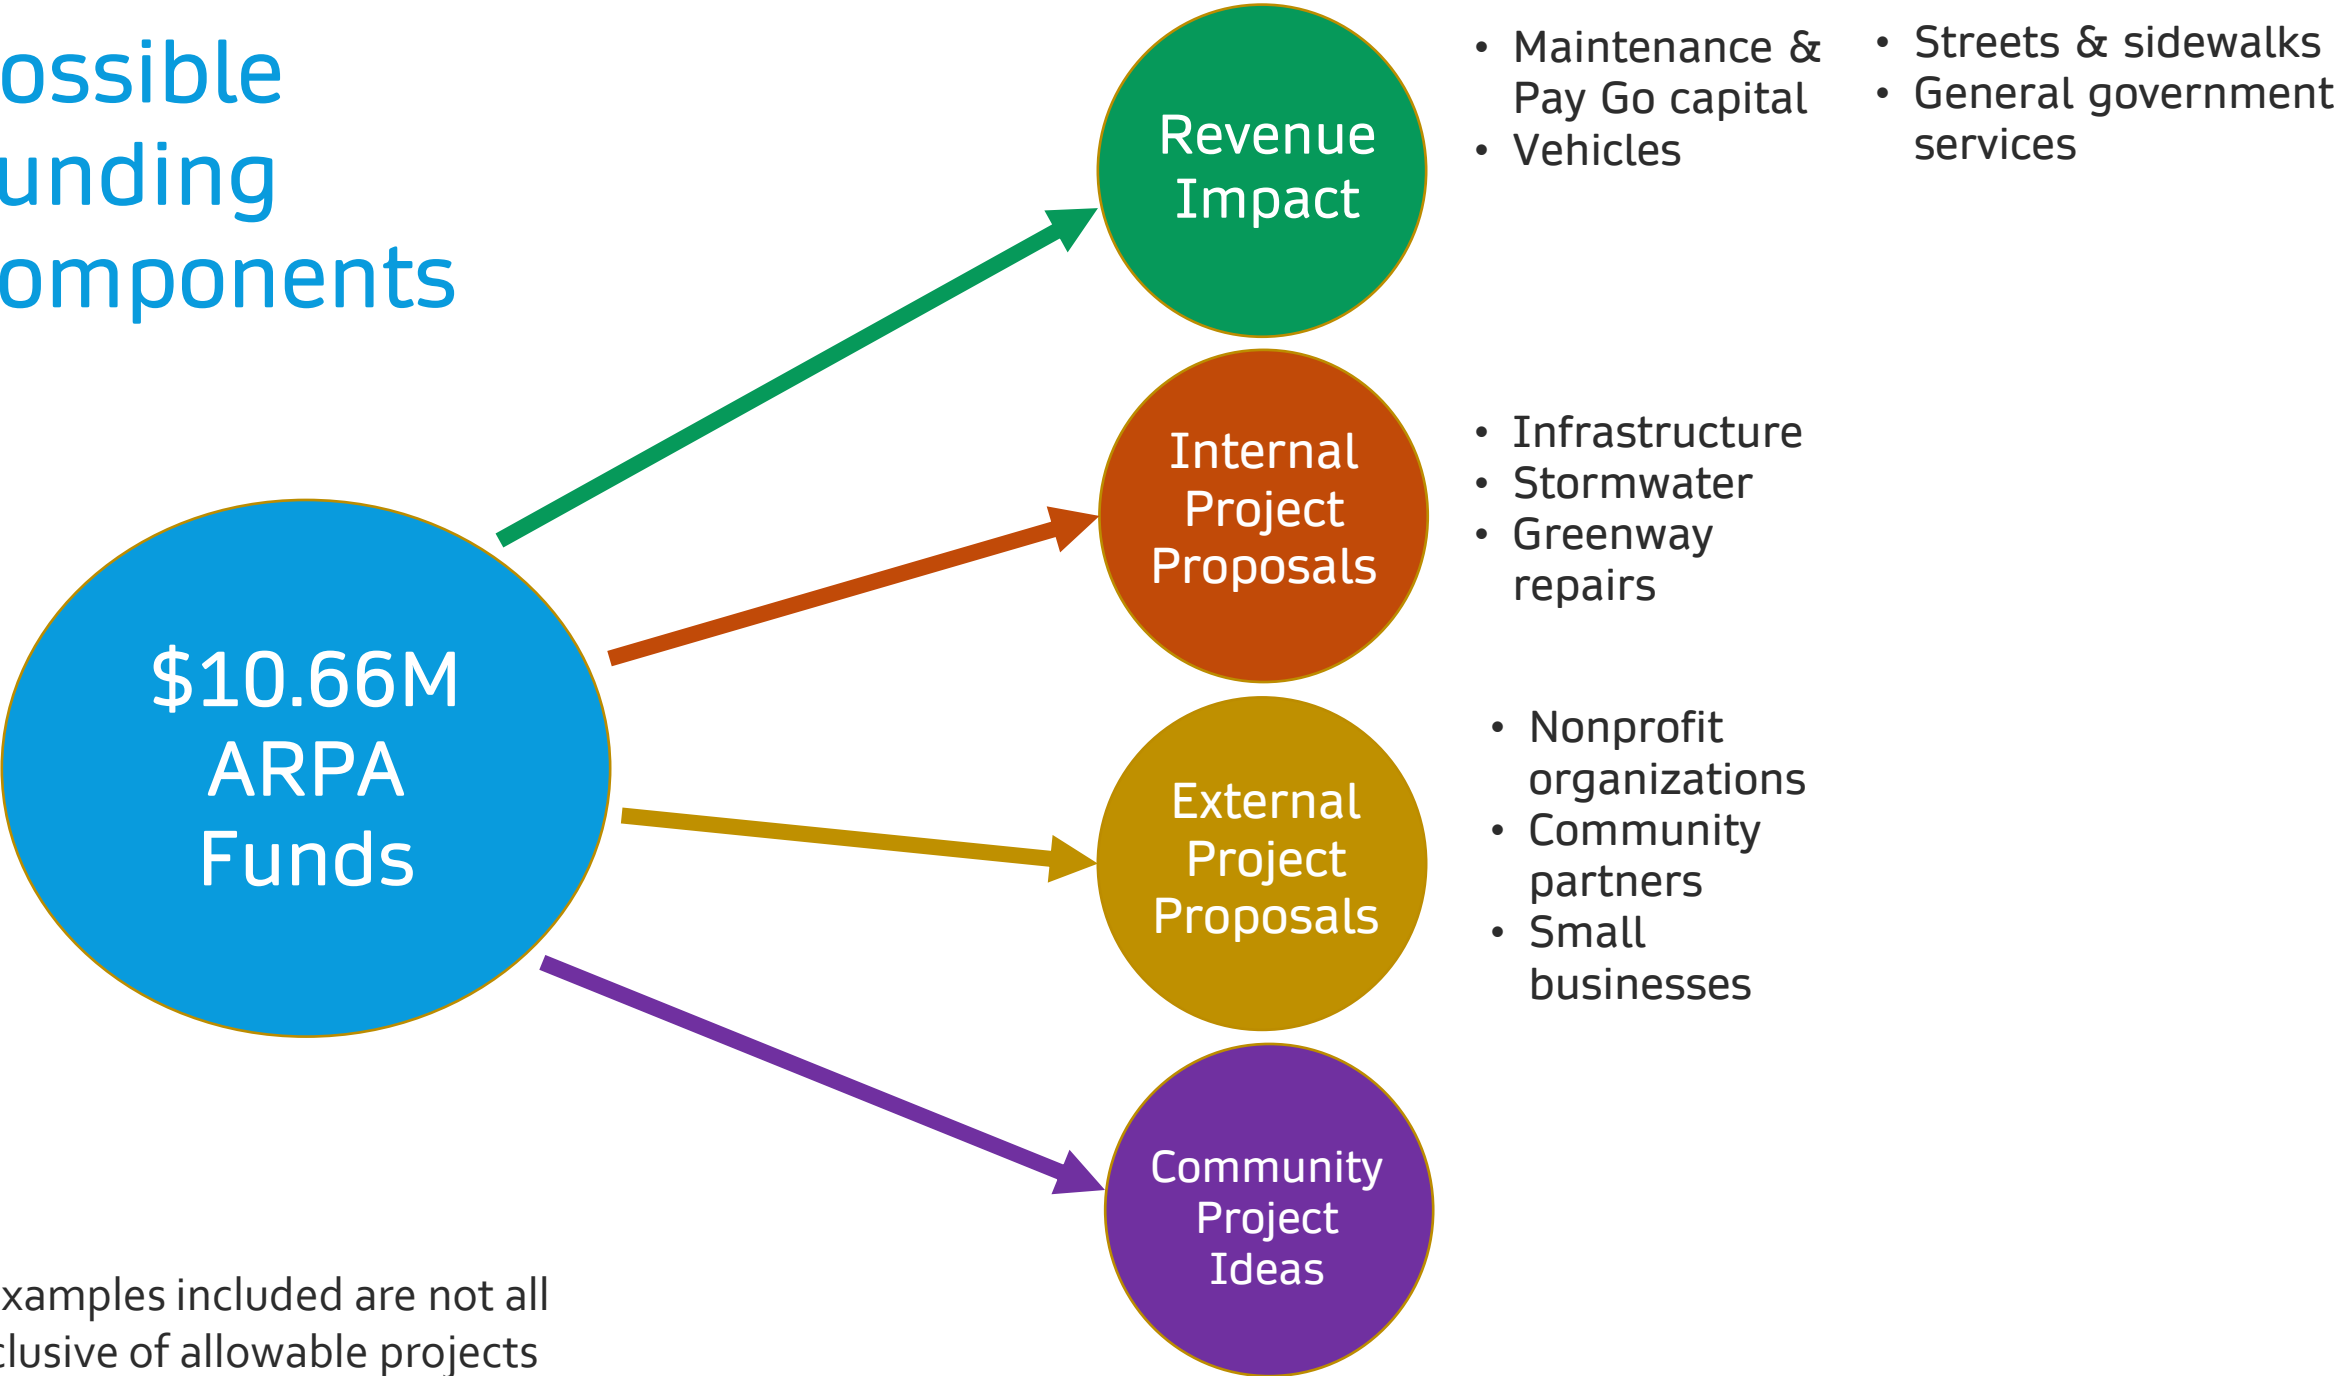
ossible
unding
omponents

$10.66M
ARPA
Funds

Revenue Impact

• Maintenance & Pay Go capital
• Vehicles

• Streets & sidewalks
• General government services

Internal Project Proposals

• Infrastructure
• Stormwater
• Greenway repairs

External Project Proposals

• Nonprofit organizations
• Community partners
• Small businesses

Community Project Ideas

xamples included are not all
clusive of allowable projects